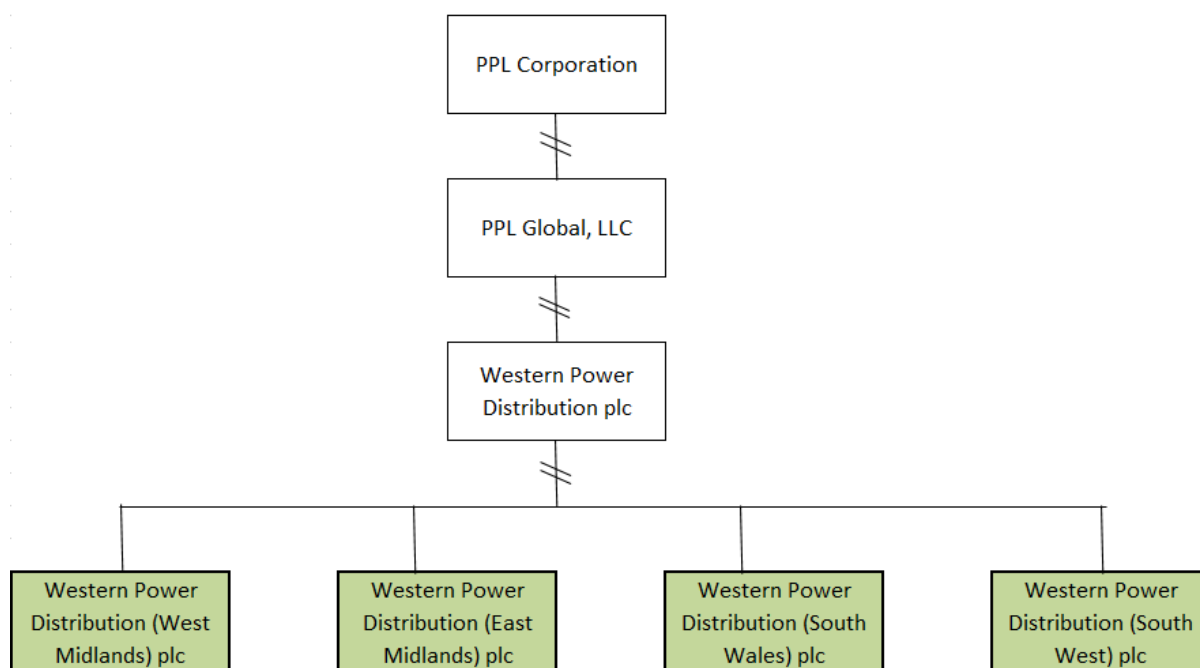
PPL Corporation

PPL Global, LLC

Western Power Distribution plc

Western Power Distribution (West Midlands) plc

Western Power Distribution (East Midlands) plc

Western Power Distribution (South Wales) plc

Western Power Distribution (South West) plc